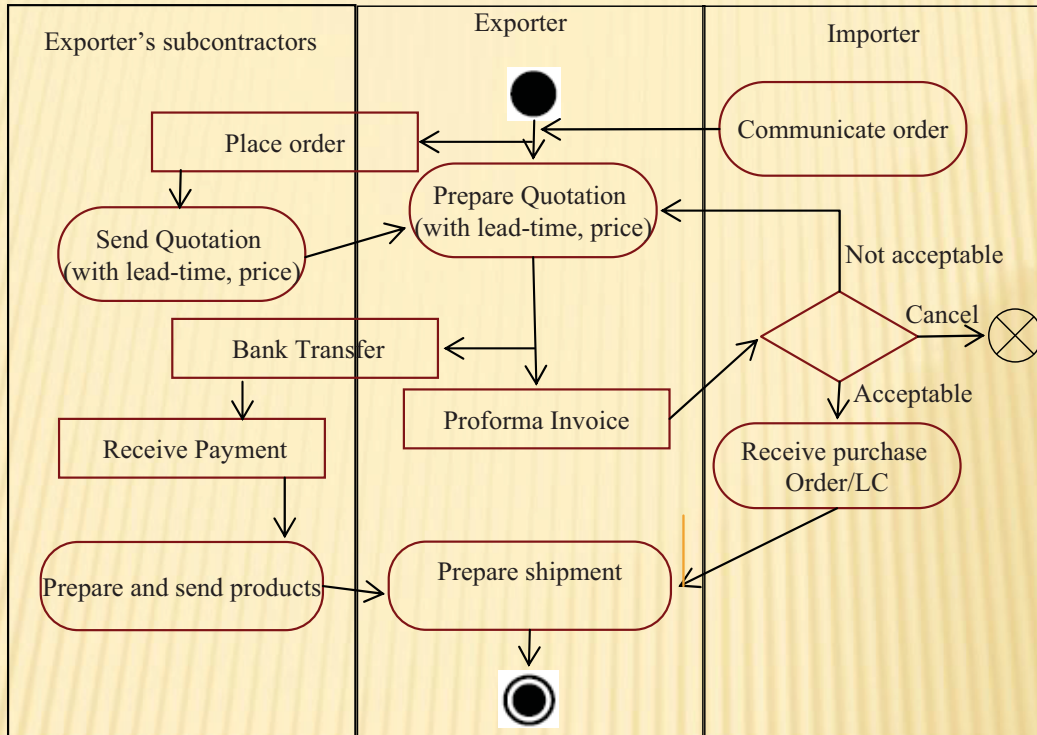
Exporter's subcontractors

Exporter

Importer

Place order

Communicate order

Prepare Quotation (with lead-time, price)

Send Quotation (with lead-time, price)

Not acceptable

Cancel

Bank Transfer

Proforma Invoice

Acceptable

Receive Payment

Receive purchase Order/LC

Prepare and send products

Prepare shipment